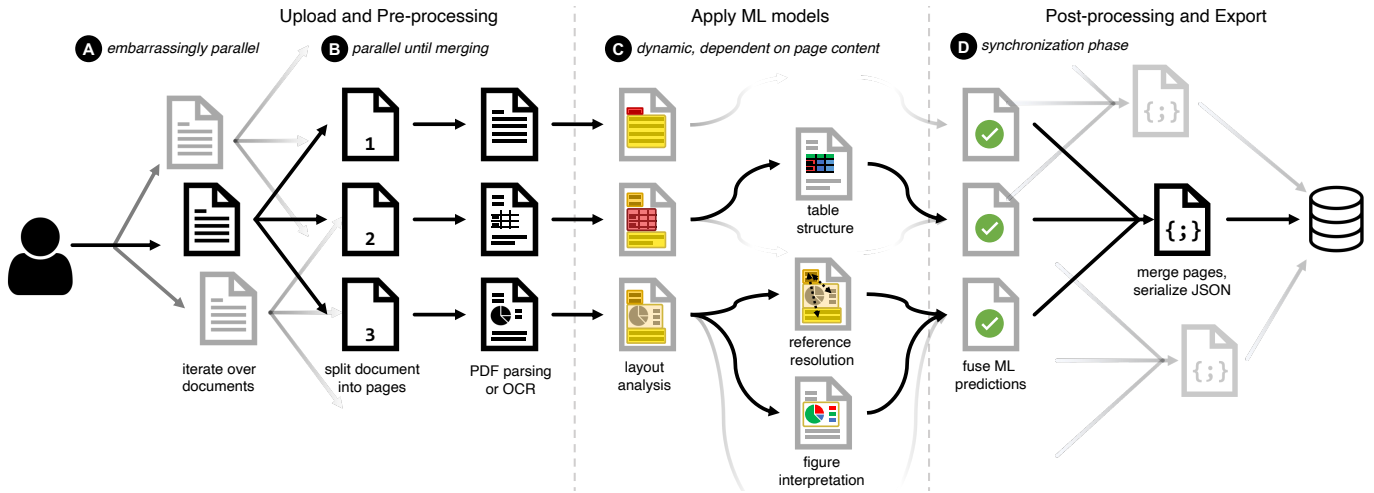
Upload and Pre-processing

Apply ML models

Post-processing and Export

A embarrassingly parallel

B parallel until merging

C dynamic, dependent on page content

D synchronization phase

1

2

3

{;}

table structure

{;}

merge pages, serialize JSON

reference resolution

{;}

iterate over documents

split document into pages

PDF parsing or OCR

layout analysis

fuse ML predictions

figure interpretation